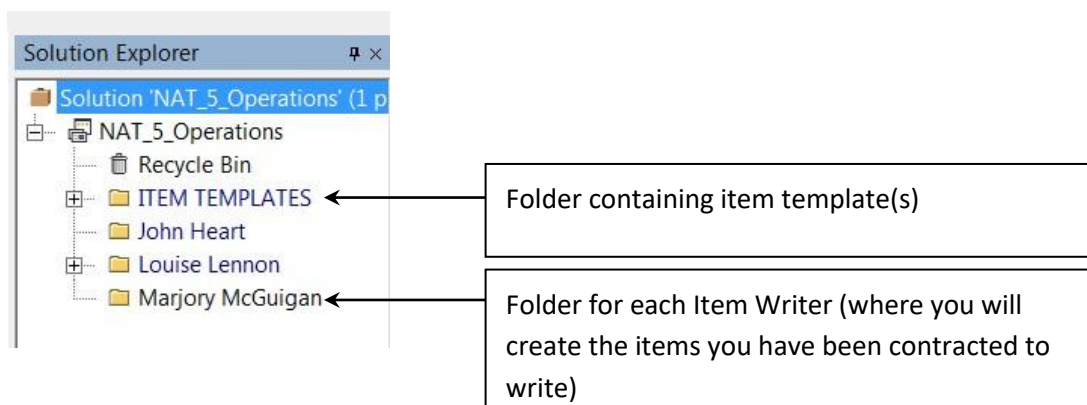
Solution Explorer

Solution 'NAT_5_Operations' (1 p

NAT_5_Operations

Recycle Bin

ITEM TEMPLATES

John Heart

Louise Lennon

Marjory McGuigan

Folder containing item template(s)

Folder for each Item Writer (where you will create the items you have been contracted to write)